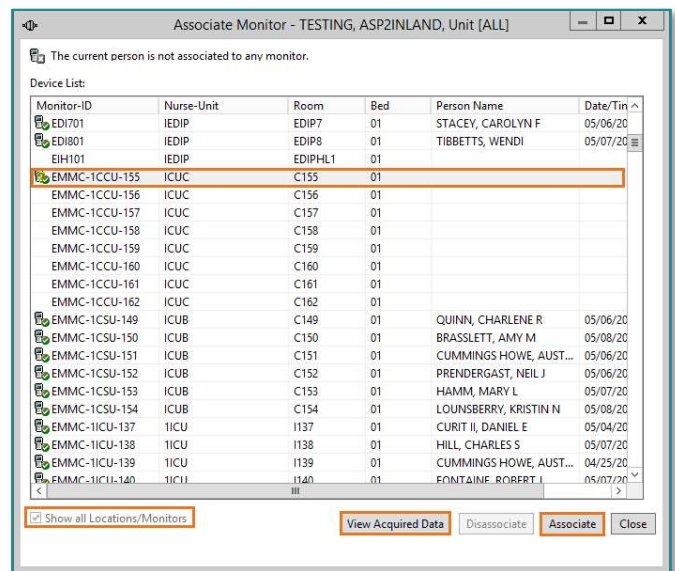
Associate Monitor - TESTING, ASP2INLAND, Unit [ALL]

The current person is not associated to any monitor.

Device List:

| Monitor-ID | Nurse-Unit | Room | Bed | Person Name | Date/Tin |
|---|---|---|---|---|---|
| EDI701 | IEDIP | EDIP7 | 01 | STACEY, CAROLYN F | 05/06/20 |
| EDI801 | IEDIP | EDIP8 | 01 | TIBBETTS, WENDI | 05/07/20 |
| EIH101 | IEDIP | EDIPHL1 | 01 | | |
| EMMC-1CCU-155 | ICUC | C155 | 01 | | |
| EMMC-1CCU-156 | ICUC | C156 | 01 | | |
| EMMC-1CCU-157 | ICUC | C157 | 01 | | |
| EMMC-1CCU-158 | ICUC | C158 | 01 | | |
| EMMC-1CCU-159 | ICUC | C159 | 01 | | |
| EMMC-1CCU-160 | ICUC | C160 | 01 | | |
| EMMC-1CCU-161 | ICUC | C161 | 01 | | |
| EMMC-1CCU-162 | ICUC | C162 | 01 | | |
| EMMC-1CSU-149 | ICUB | C149 | 01 | QUINN, CHARLENE R | 05/06/20 |
| EMMC-1CSU-150 | ICUB | C150 | 01 | BRASSLETT, AMY M | 05/08/20 |
| EMMC-1CSU-151 | ICUB | C151 | 01 | CUMMINGS HOWE, AUST... | 05/06/20 |
| EMMC-1CSU-152 | ICUB | C152 | 01 | PRENDERGAST, NEIL J | 05/06/20 |
| EMMC-1CSU-153 | ICUB | C153 | 01 | HAMM, MARY L | 05/07/20 |
| EMMC-1CSU-154 | ICUB | C154 | 01 | LOUNSBERRY, KRISTIN N | 05/08/20 |
| EMMC-1ICU-137 | 1ICU | I137 | 01 | CURIT II, DANIEL E | 05/04/20 |
| EMMC-1ICU-138 | 1ICU | I138 | 01 | HILL, CHARLES S | 05/07/20 |
| EMMC-1ICU-139 | 1ICU | I139 | 01 | CUMMINGS HOWE, AUST... | 04/25/20 |
| EMMC-1ICU-140 | 1ICU | I140 | 01 | FONTAINE, ROBERT L | 05/07/20 |

Show all Locations/Monitors

View Acquired Data | Disassociate | Associate | Close